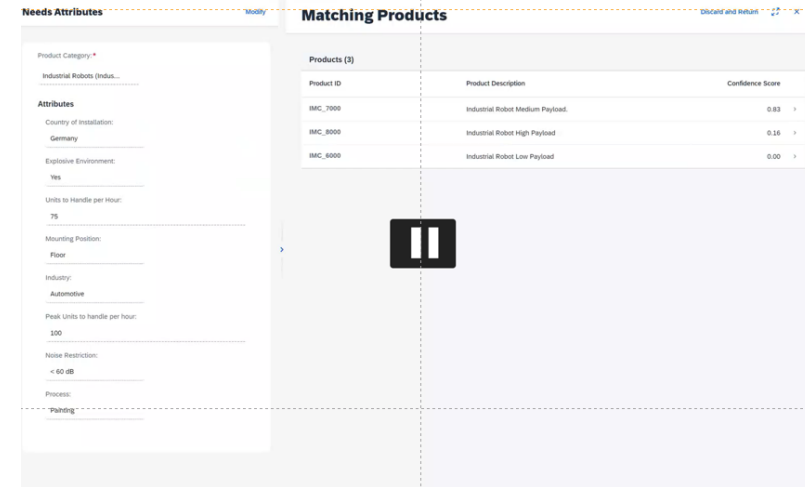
Needs Attributes

Modify

Product Category: *

Industrial Robots (Indus...

Attributes

Country of Installation:

Germany

Explosive Environment:

Yes

Units to Handle per Hour:

75

Mounting Position:

Floor

Industry:

Automotive

Peak Units to handle per hour:

100

Noise Restriction:

< 60 dB

Process:

Painting

Matching Products

Discard and Return

Products (3)

| Product ID | Product Description | Confidence Score |
|---|---|---|
| IMC_7000 | Industrial Robot Medium Payload. | 0.83 |
| IMC_8000 | Industrial Robot High Payload | 0.16 |
| IMC_6000 | Industrial Robot Low Payload | 0.00 |